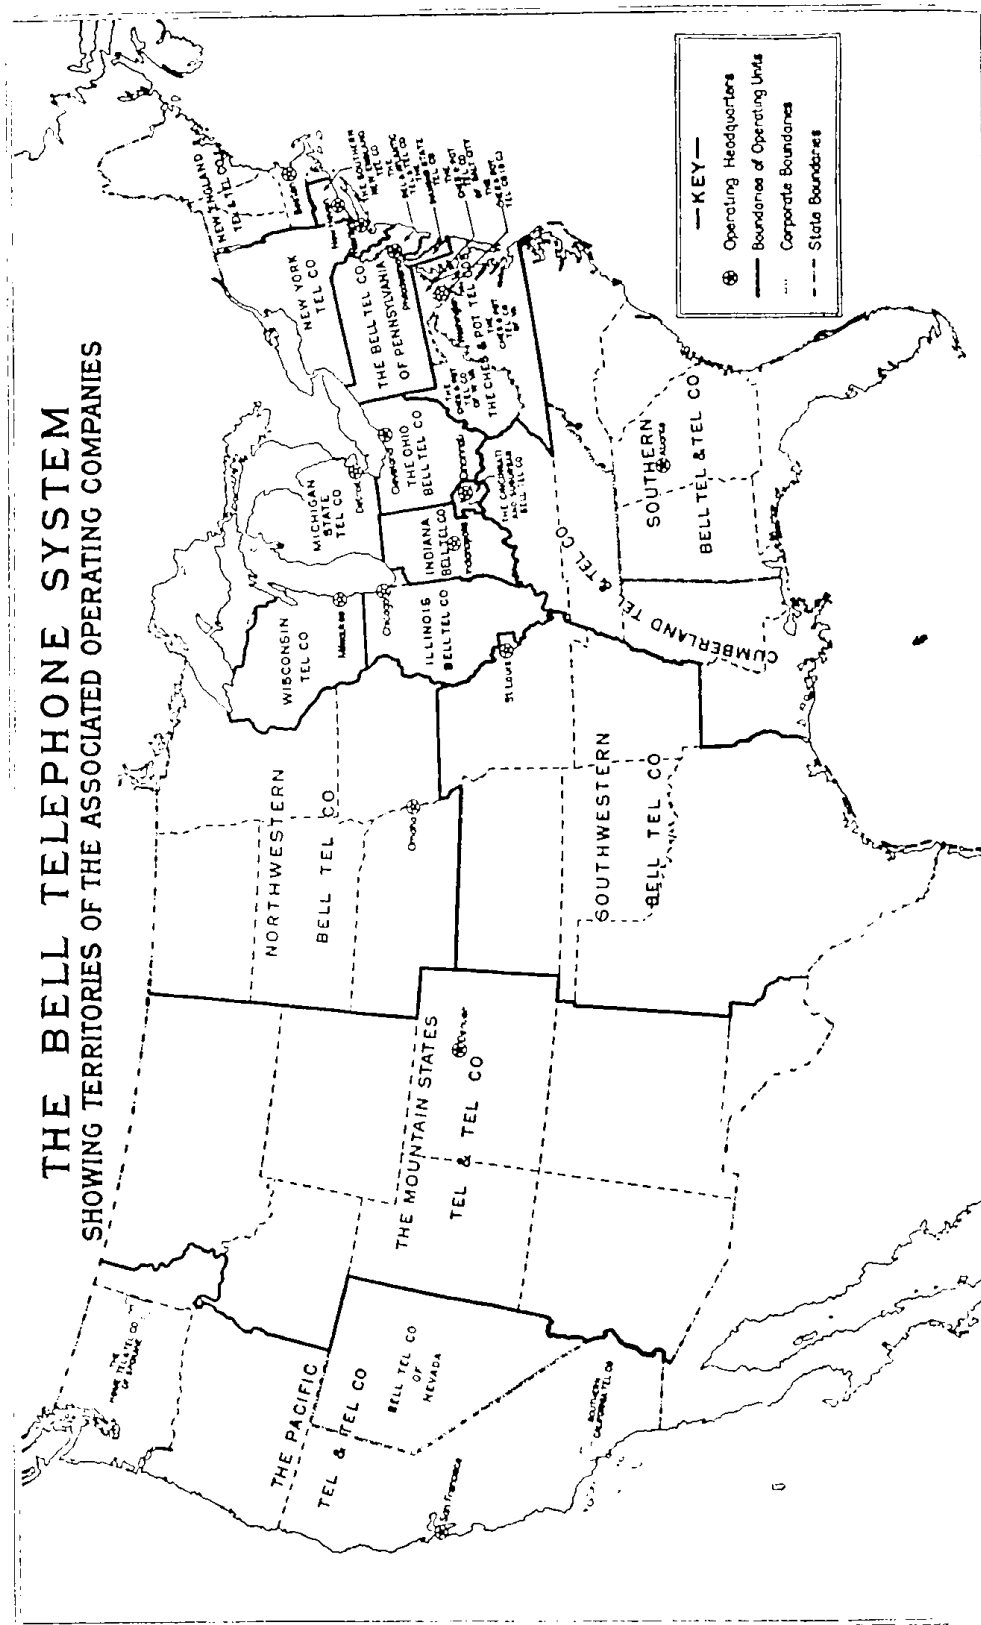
THE BELL TELEPHONE SYSTEM
SHOWING TERRITORIES OF THE ASSOCIATED OPERATING COMPANIES

—KEY—
Operating Headquarters
Boundaries of Operating Units
Corporate Boundaries
State Boundaries

NEW ENGLAND TEL & TEL CO
Boston
THE SOUTHERN NEW ENGLAND TEL CO
New Haven
NEW YORK TEL CO
New York
THE BELL TEL CO OF PENNSYLVANIA
Philadelphia
THE BELL ATLANTIC STATE TEL CO
THE DIAMOND STATE TEL CO
THE CHES & POT TEL CO OF BALT CITY
THE CHES & POT TEL CO
THE CHES & POT TEL CO OF VA
THE CHES & POT TEL CO OF W VA
Washington
THE OHIO BELL TEL CO
Cleveland
MICHIGAN STATE TEL CO
Detroit
THE CINCINNATI AND SUBURBAN BELL TEL CO
Cincinnati
INDIANA BELL TEL CO
Indianapolis
WISCONSIN TEL CO
Milwaukee
ILLINOIS BELL TEL CO
Chicago
St Louis
SOUTHERN BELL TEL & TEL CO
Atlanta
CUMBERLAND TEL & TEL CO
NORTHWESTERN BELL TEL CO
Omaha
SOUTHWESTERN BELL TEL CO
THE MOUNTAIN STATES TEL & TEL CO
Denver
THE PACIFIC TEL & TEL CO
BELL TEL CO OF NEVADA
THE HOME TEL CO OF SPOKANE
SOUTHERN CALIFORNIA TEL CO
San Francisco